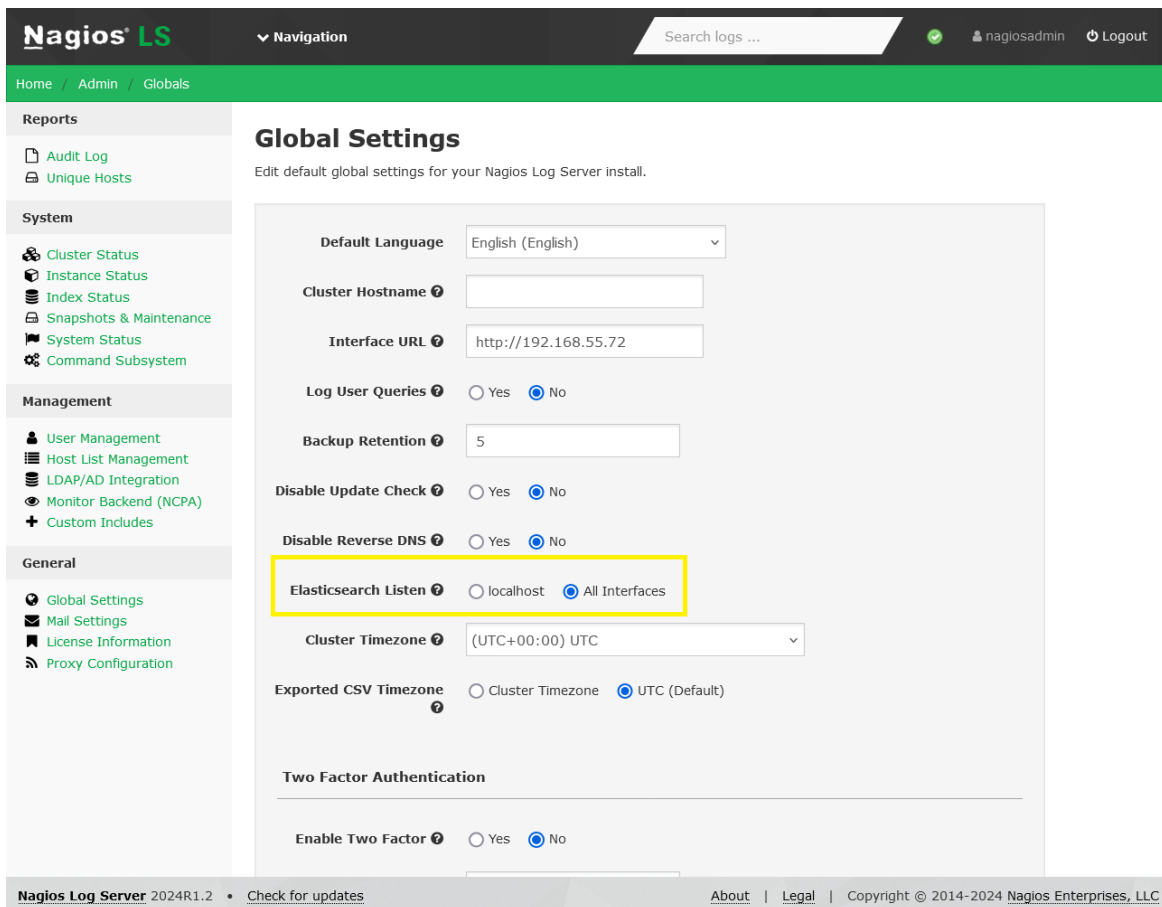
Nagios® LS

Navigation

Search logs ...

nagiosadmin

Logout

Home / Admin / Globals

Reports

Audit Log
Unique Hosts

System

Cluster Status
Instance Status
Index Status
Snapshots & Maintenance
System Status
Command Subsystem

Management

User Management
Host List Management
LDAP/AD Integration
Monitor Backend (NCPA)
Custom Includes

General

Global Settings
Mail Settings
License Information
Proxy Configuration

Global Settings

Edit default global settings for your Nagios Log Server install.

Default Language: English (English)

Cluster Hostname

Interface URL: http://192.168.55.72

Log User Queries: Yes No

Backup Retention: 5

Disable Update Check: Yes No

Disable Reverse DNS: Yes No

Elasticsearch Listen: localhost All Interfaces

Cluster Timezone: (UTC+00:00) UTC

Exported CSV Timezone: Cluster Timezone UTC (Default)

Two Factor Authentication

Enable Two Factor: Yes No

Nagios Log Server 2024R1.2 • Check for updates

About | Legal | Copyright © 2014-2024 Nagios Enterprises, LLC